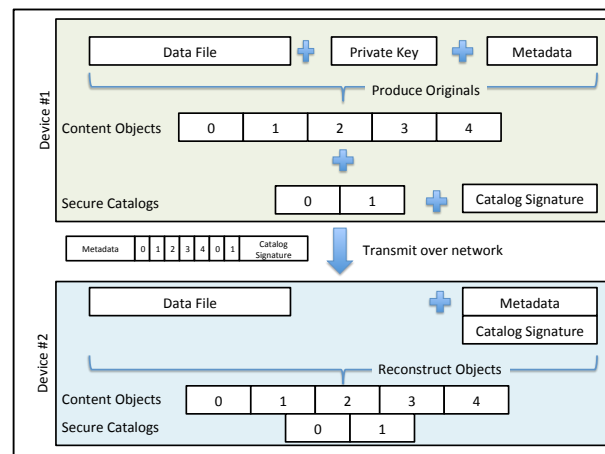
Device #1

Data File

Private Key

Metadata

Produce Originals

Content Objects

| 0 | 1 | 2 | 3 | 4 |
|---|---|---|---|---|

Secure Catalogs

| 0 | 1 |
|---|---|

Catalog Signature

| Metadata | 0 | 1 | 2 | 3 | 4 | 0 | 1 | Catalog Signature |
|---|---|---|---|---|---|---|---|---|

Transmit over network

Device #2

Data File

Metadata

Catalog Signature

Reconstruct Objects

Content Objects

| 0 | 1 | 2 | 3 | 4 |
|---|---|---|---|---|

Secure Catalogs

| 0 | 1 |
|---|---|